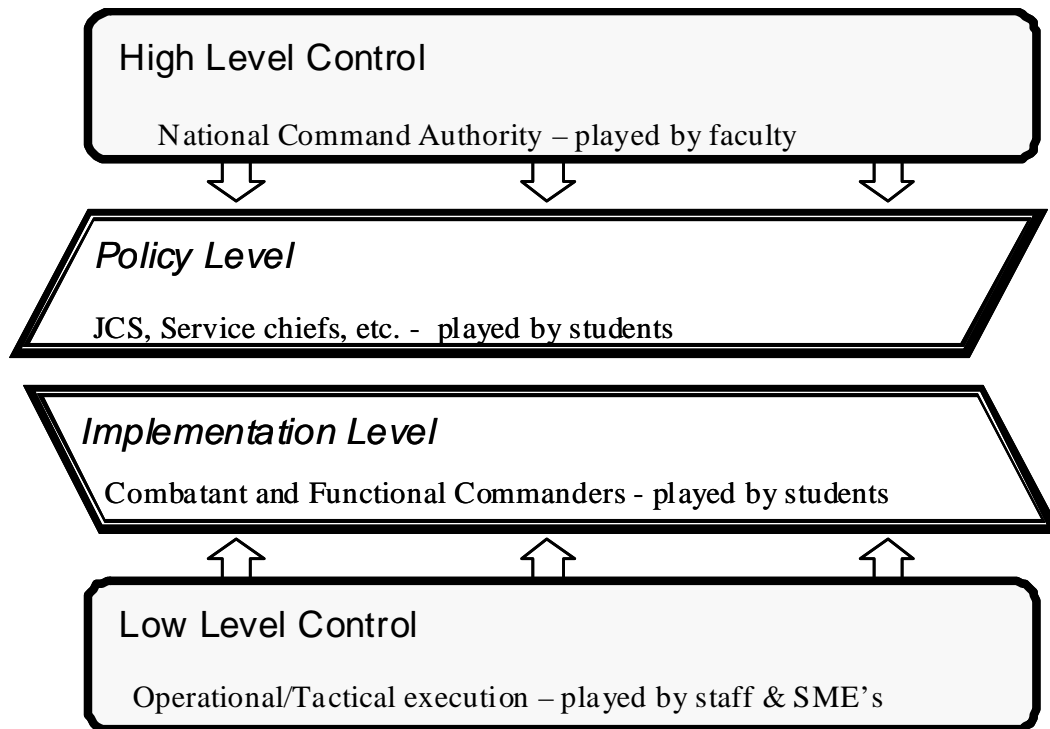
High Level Control

National Command Authority – played by faculty

Policy Level

JCS, Service chiefs, etc. - played by students

Implementation Level

Combatant and Functional Commanders - played by students

Low Level Control

Operational/Tactical execution – played by staff & SME’s